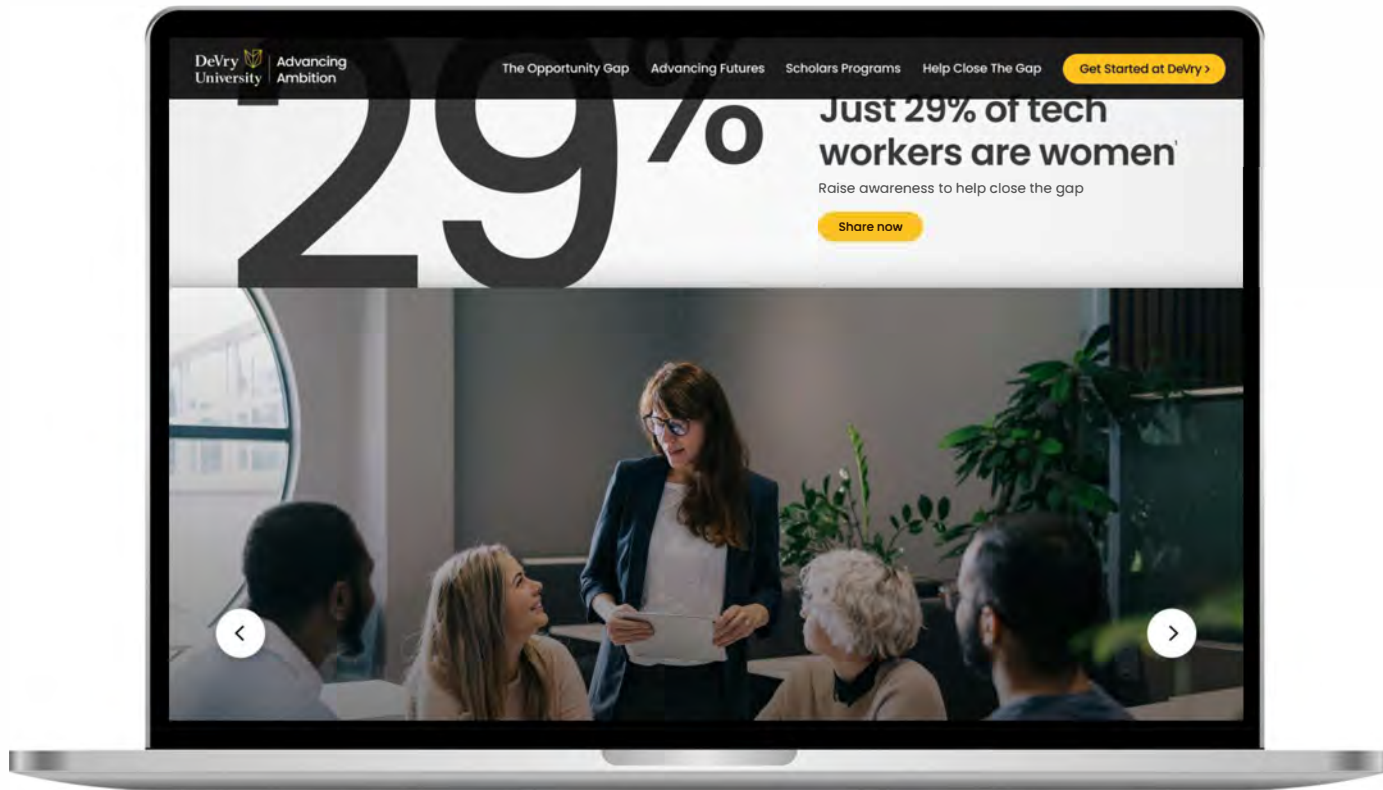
DeVry University | Advancing Ambition

The Opportunity Gap Advancing Futures Scholars Programs Help Close The Gap Get Started at DeVry >

29%

Just 29% of tech workers are women

Raise awareness to help close the gap

Share now

<

>